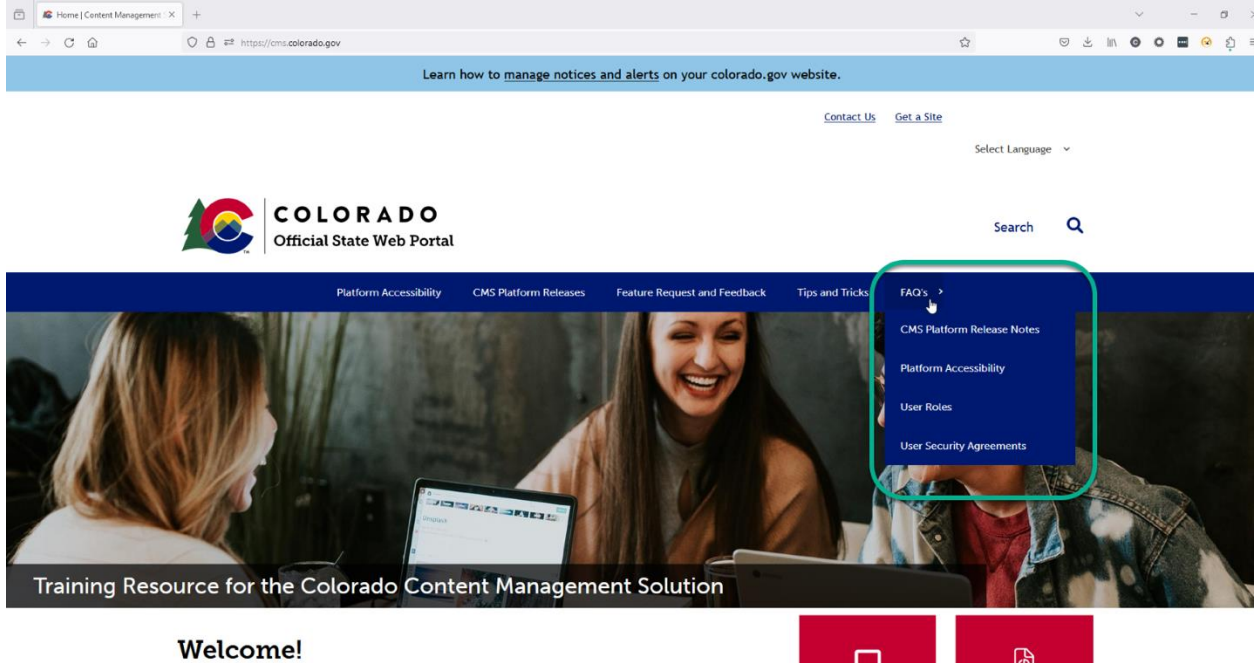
Home | Content Management

https://cms.colorado.gov

Learn how to manage notices and alerts on your colorado.gov website.

Contact Us Get a Site

Select Language

COLORADO
Official State Web Portal

Search

Platform Accessibility CMS Platform Releases Feature Request and Feedback Tips and Tricks FAQ's

CMS Platform Release Notes
Platform Accessibility
User Roles
User Security Agreements

Unsplash

Training Resource for the Colorado Content Management Solution

Welcome!